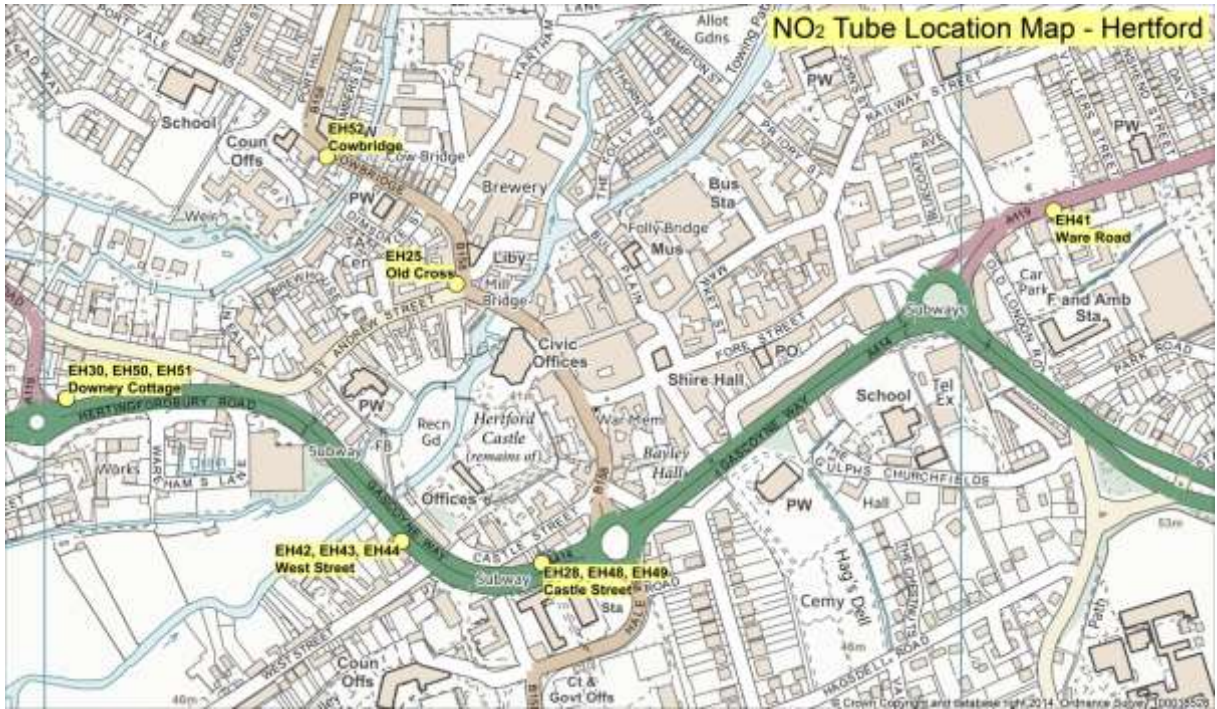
NO$_2$ Tube Location Map - Hertford

EH52 Cowbridge

EH25 Old Cross

EH41 Ware Road

EH30, EH50, EH51 Downey Cottage

EH42, EH43, EH44 West Street

EH28, EH48, EH49 Castle Street

PORT VALE
School
Coun Offs
Cow Bridge
COWBRIDGE
Brewery
Weir
PW
Cen
Liby
Mill Bridge
B158
Allot Gdns
HARTHAM
PW
RAILWAY STREET
PRIORY ST
Bus Sta
Folly Bridge
Mus
BULL PLAIN
MARKET ST
PW
A119
Car Park
F and Amb Sta
Subways
PARK ROAD
ST ANDREW STREET
Civic Offices
FORE STREET
PO
Shire Hall
School
Tel Ex
A414
HERTINGFORDBURY ROAD
PW
Recn Gd
Hertford Castle (remains of)
War Meml
Bayley Hall
GASCOYNE WAY
THE CULPHS
CHURCHFIELDS
PW
Hall
Works
WARE
HAM'S LANE
Subway
FB
Offices
CASTLE STREET
Subway
Sta
Cemy
Hag's Dell
53m
Path
WEST STREET
Coun Offs
Ct & Govt Offs
HAGSDELL ROAD
46m
46m
© Crown Copyright and database right 2014. Ordnance Survey 100019606